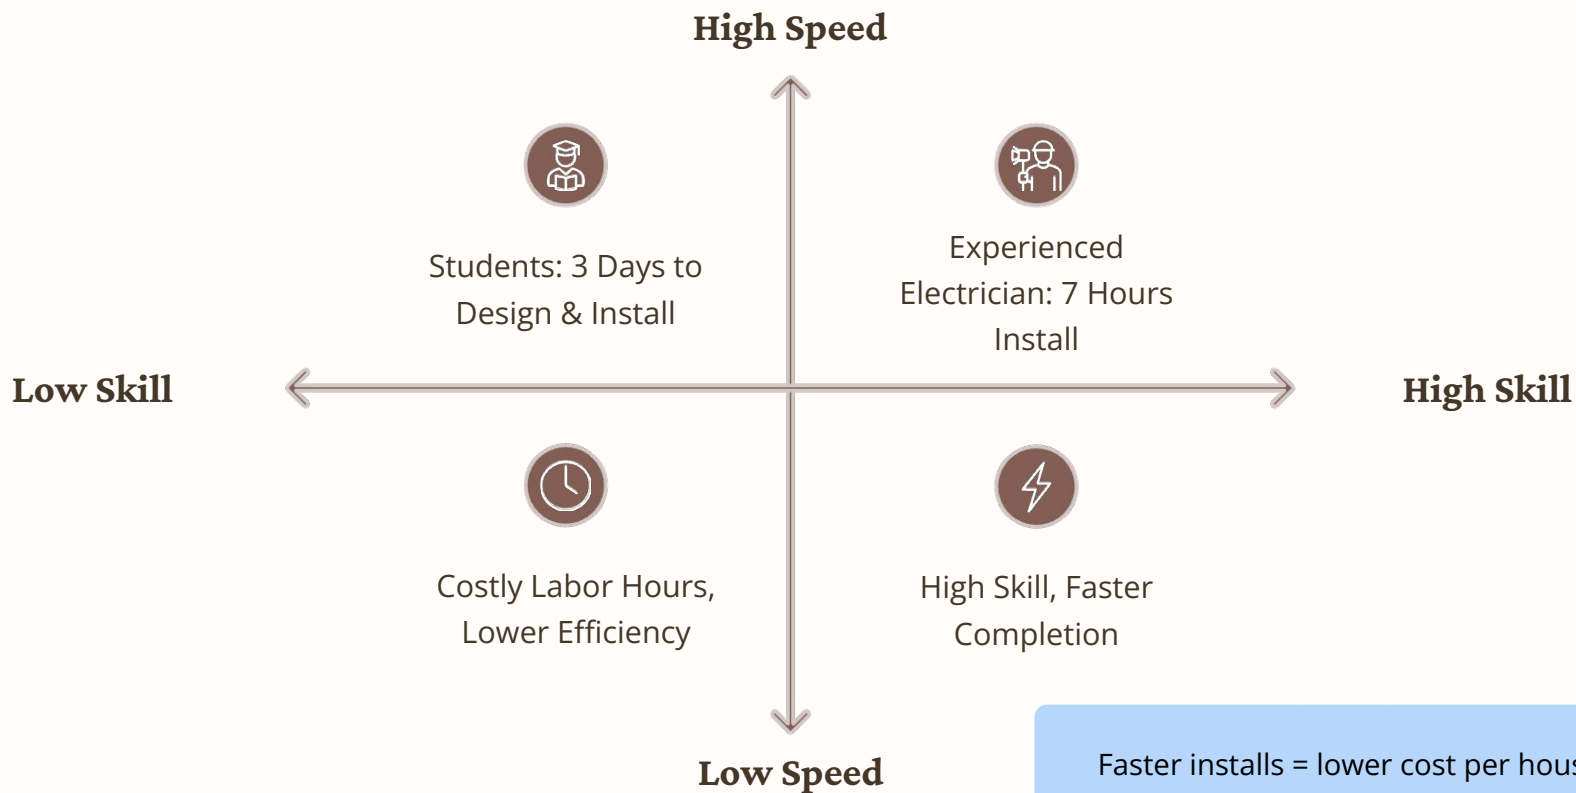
High Speed

Students: 3 Days to Design & Install

Experienced Electrician: 7 Hours Install

Low Skill

High Skill

Costly Labor Hours, Lower Efficiency

High Skill, Faster Completion

Low Speed

Faster installs = lower cost per hou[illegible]